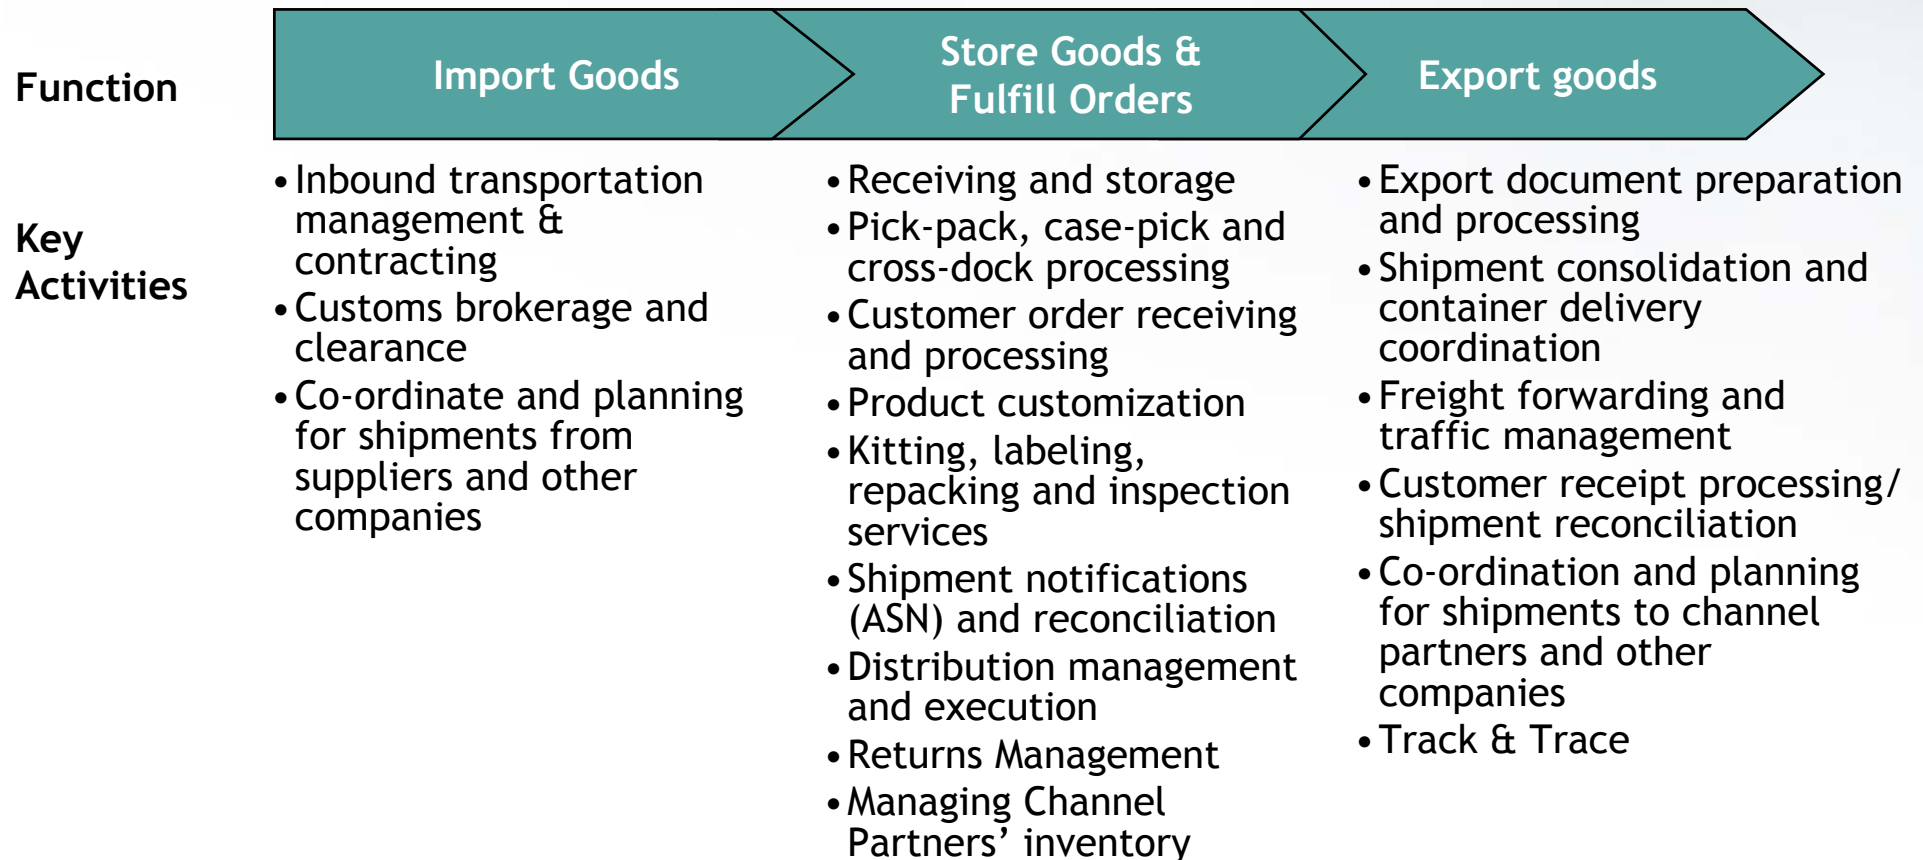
Function

Import Goods

Store Goods & Fulfill Orders

Export goods

Key Activities

• Inbound transportation management & contracting
• Customs brokerage and clearance
• Co-ordinate and planning for shipments from suppliers and other companies

• Receiving and storage
• Pick-pack, case-pick and cross-dock processing
• Customer order receiving and processing
• Product customization
• Kitting, labeling, repacking and inspection services
• Shipment notifications (ASN) and reconciliation
• Distribution management and execution
• Returns Management
• Managing Channel Partners' inventory

• Export document preparation and processing
• Shipment consolidation and container delivery coordination
• Freight forwarding and traffic management
• Customer receipt processing/ shipment reconciliation
• Co-ordination and planning for shipments to channel partners and other companies
• Track & Trace